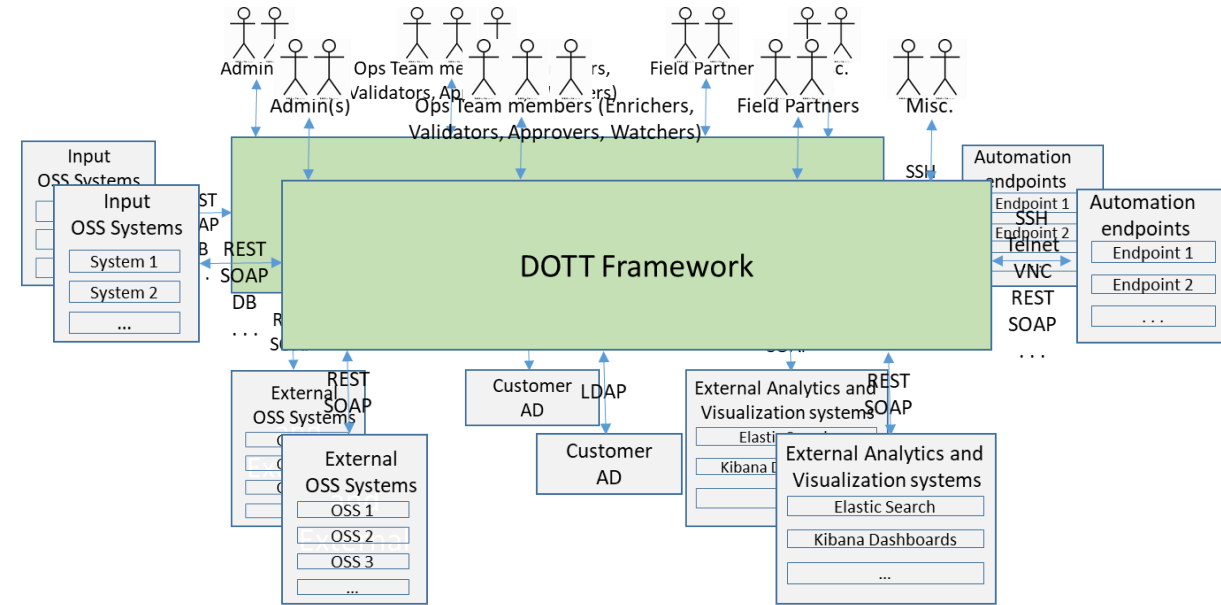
Admin

Ops Team me rs, Validators, Ap ers)

Field Partner

c.

Admin(s)

Ops Team members (Enrichers, Validators, Approvers, Watchers)

Field Partners

Misc.

Input OSS Systems

Input OSS Systems

System 1

System 2

...

REST SOAP DB . . .

REST SOAP DB . . .

DOTT Framework

SSH

Automation endpoints

Endpoint 1

Endpoint 2

SSH Telnet VNC REST SOAP . . .

Automation endpoints

Endpoint 1

Endpoint 2

. . .

External OSS Systems

REST SOAP

External OSS Systems

OSS 1

OSS 2

OSS 3

...

Customer AD

LDAP

Customer AD

External Analytics and Visualization systems

Elastic

Kibana D

REST SOAP

External Analytics and Visualization systems

Elastic Search

Kibana Dashboards

...